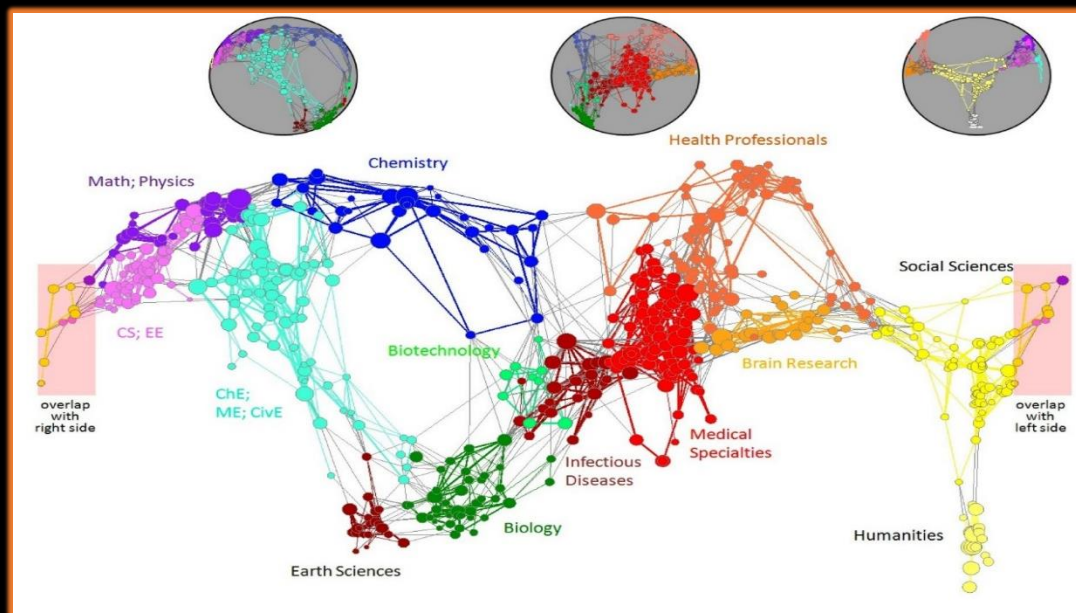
Chemistry

Health Professionals

Math; Physics

Social Sciences

CS; EE

Biotechnology

Brain Research

overlap with right side

ChE; ME; CivE

overlap with left side

Medical Specialties

Infectious Diseases

Biology

Humanities

Earth Sciences